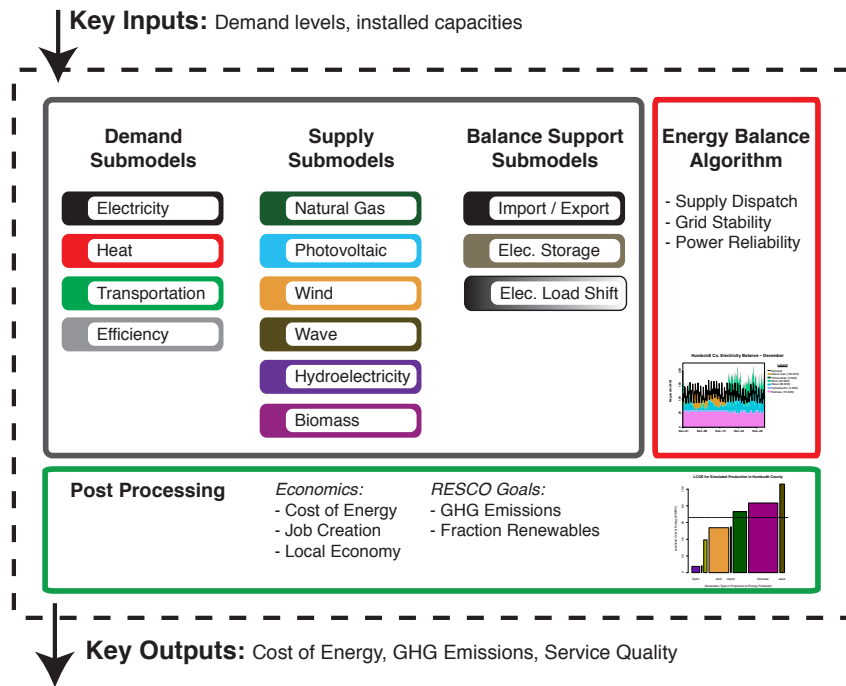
**Key Inputs:** Demand levels, installed capacities

**Demand Submodels**

Electricity

Heat

Transportation

Efficiency

**Supply Submodels**

Natural Gas

Photovoltaic

Wind

Wave

Hydroelectricity

Biomass

**Balance Support Submodels**

Import / Export

Elec. Storage

Elec. Load Shift

**Energy Balance Algorithm**

- Supply Dispatch
- Grid Stability
- Power Reliability

Humboldt Co. Electricity Balance – December

**Post Processing**

*Economics:*
- Cost of Energy
- Job Creation
- Local Economy

*RESCO Goals:*
- GHG Emissions
- Fraction Renewables

LCOE for Simulated Production in Humboldt County

**Key Outputs:** Cost of Energy, GHG Emissions, Service Quality